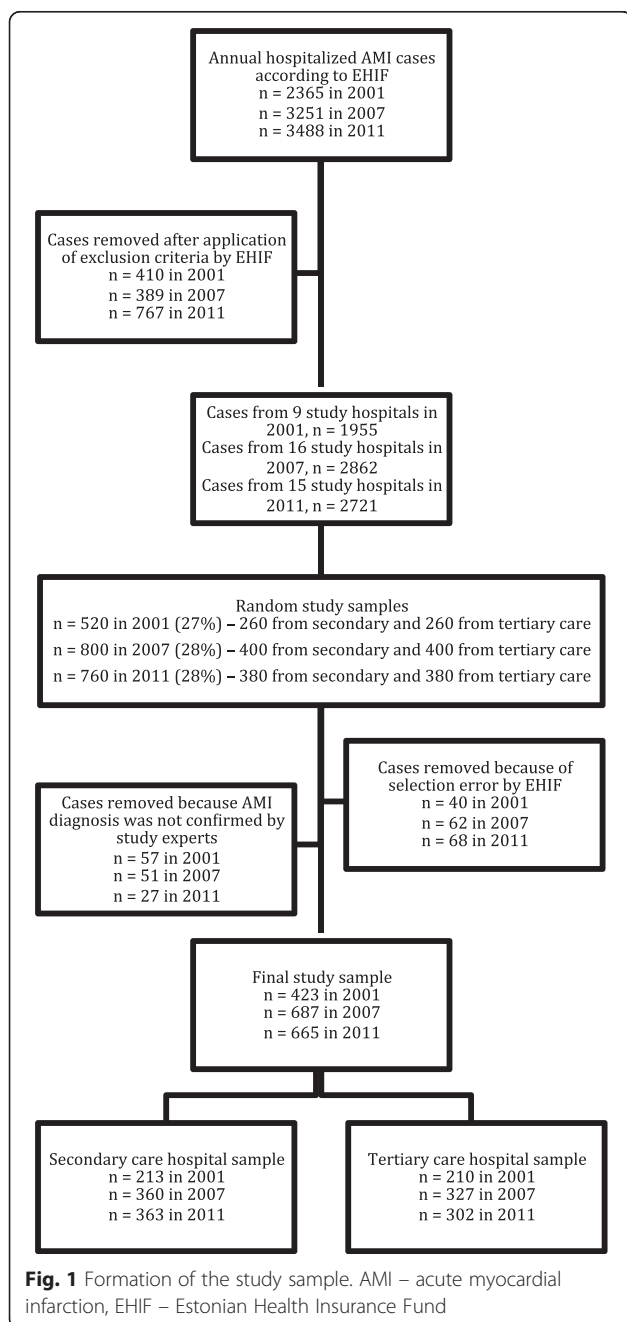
Annual hospitalized AMI cases according to EHIF
n = 2365 in 2001
n = 3251 in 2007
n = 3488 in 2011

Cases removed after application of exclusion criteria by EHIF
n = 410 in 2001
n = 389 in 2007
n = 767 in 2011

Cases from 9 study hospitals in 2001, n = 1955
Cases from 16 study hospitals in 2007, n = 2862
Cases from 15 study hospitals in 2011, n = 2721

Random study samples
n = 520 in 2001 (27%) – 260 from secondary and 260 from tertiary care
n = 800 in 2007 (28%) – 400 from secondary and 400 from tertiary care
n = 760 in 2011 (28%) – 380 from secondary and 380 from tertiary care

Cases removed because AMI diagnosis was not confirmed by study experts
n = 57 in 2001
n = 51 in 2007
n = 27 in 2011

Cases removed because of selection error by EHIF
n = 40 in 2001
n = 62 in 2007
n = 68 in 2011

Final study sample
n = 423 in 2001
n = 687 in 2007
n = 665 in 2011

Secondary care hospital sample
n = 213 in 2001
n = 360 in 2007
n = 363 in 2011

Tertiary care hospital sample
n = 210 in 2001
n = 327 in 2007
n = 302 in 2011

**Fig. 1** Formation of the study sample. AMI – acute myocardial infarction, EHIF – Estonian Health Insurance Fund